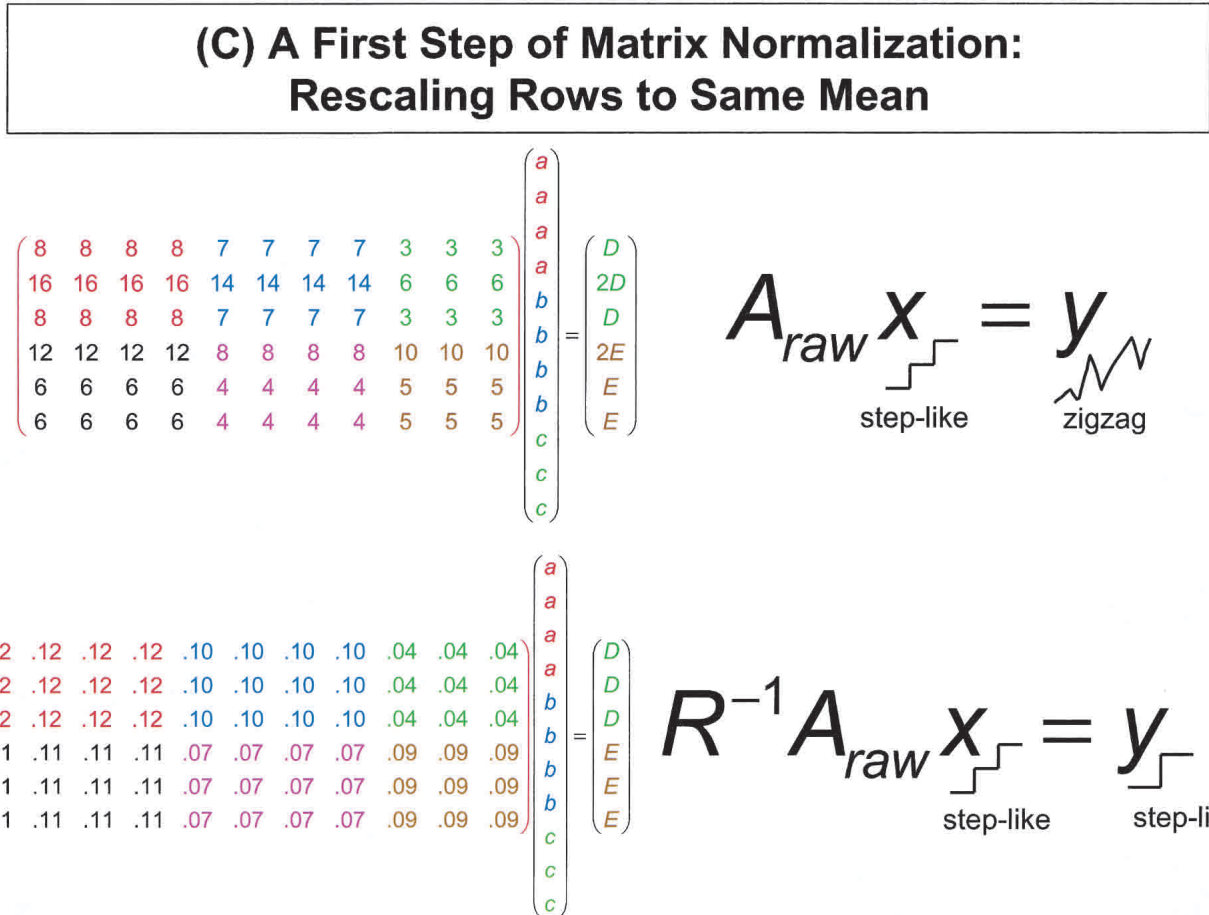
(C) A First Step of Matrix Normalization: Rescaling Rows to Same Mean

$\begin{pmatrix} 8 & 8 & 8 & 8 & 7 & 7 & 7 & 7 & 3 & 3 & 3 \\ 16 & 16 & 16 & 16 & 14 & 14 & 14 & 14 & 6 & 6 & 6 \\ 8 & 8 & 8 & 8 & 7 & 7 & 7 & 7 & 3 & 3 & 3 \\ 12 & 12 & 12 & 12 & 8 & 8 & 8 & 8 & 10 & 10 & 10 \\ 6 & 6 & 6 & 6 & 4 & 4 & 4 & 4 & 5 & 5 & 5 \\ 6 & 6 & 6 & 6 & 4 & 4 & 4 & 4 & 5 & 5 & 5 \end{pmatrix} \begin{pmatrix} a \\ a \\ a \\ a \\ b \\ b \\ b \\ b \\ c \\ c \\ c \end{pmatrix} = \begin{pmatrix} D \\ 2D \\ D \\ 2E \\ E \\ E \end{pmatrix}$

$A_{raw} x = y$
step-like zigzag

$\begin{pmatrix} 2 & .12 & .12 & .12 & .10 & .10 & .10 & .10 & .04 & .04 & .04 \\ 2 & .12 & .12 & .12 & .10 & .10 & .10 & .10 & .04 & .04 & .04 \\ 2 & .12 & .12 & .12 & .10 & .10 & .10 & .10 & .04 & .04 & .04 \\ 1 & .11 & .11 & .11 & .07 & .07 & .07 & .07 & .09 & .09 & .09 \\ 1 & .11 & .11 & .11 & .07 & .07 & .07 & .07 & .09 & .09 & .09 \\ 1 & .11 & .11 & .11 & .07 & .07 & .07 & .07 & .09 & .09 & .09 \end{pmatrix} \begin{pmatrix} a \\ a \\ a \\ a \\ b \\ b \\ b \\ b \\ c \\ c \\ c \end{pmatrix} = \begin{pmatrix} D \\ D \\ D \\ E \\ E \\ E \end{pmatrix}$

$R^{-1} A_{raw} x = y$
step-like step-li